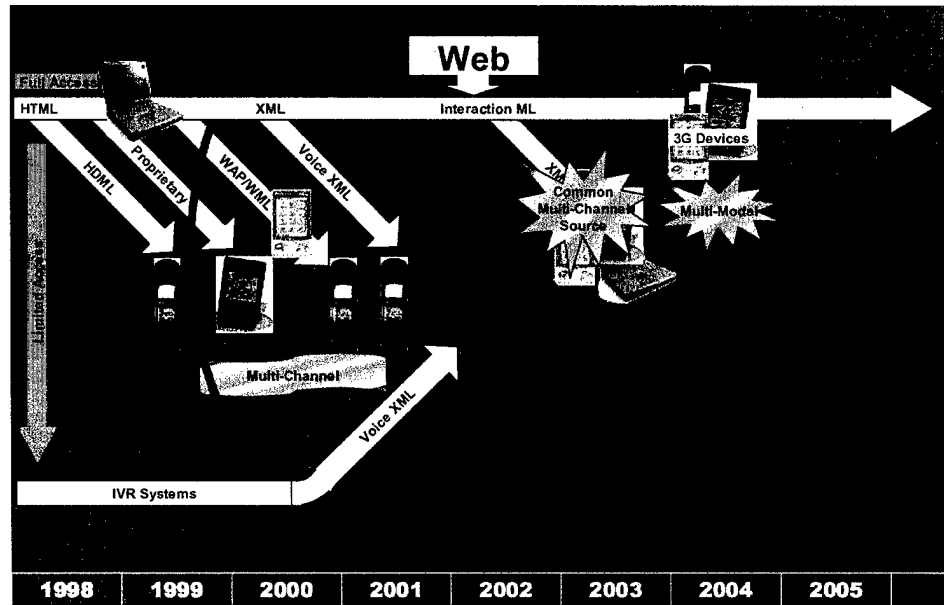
Web

Full Access

HTML

XML

Interaction ML

3G Devices

HDML

Proprietary

WAP/WML

Voice XML

XML

Common Multi-Channel Source

Multi-Modal

Limited Access

Multi-Channel

Voice XML

IVR Systems

| 1998 | 1999 | 2000 | 2001 | 2002 | 2003 | 2004 | 2005 |
|---|---|---|---|---|---|---|---|